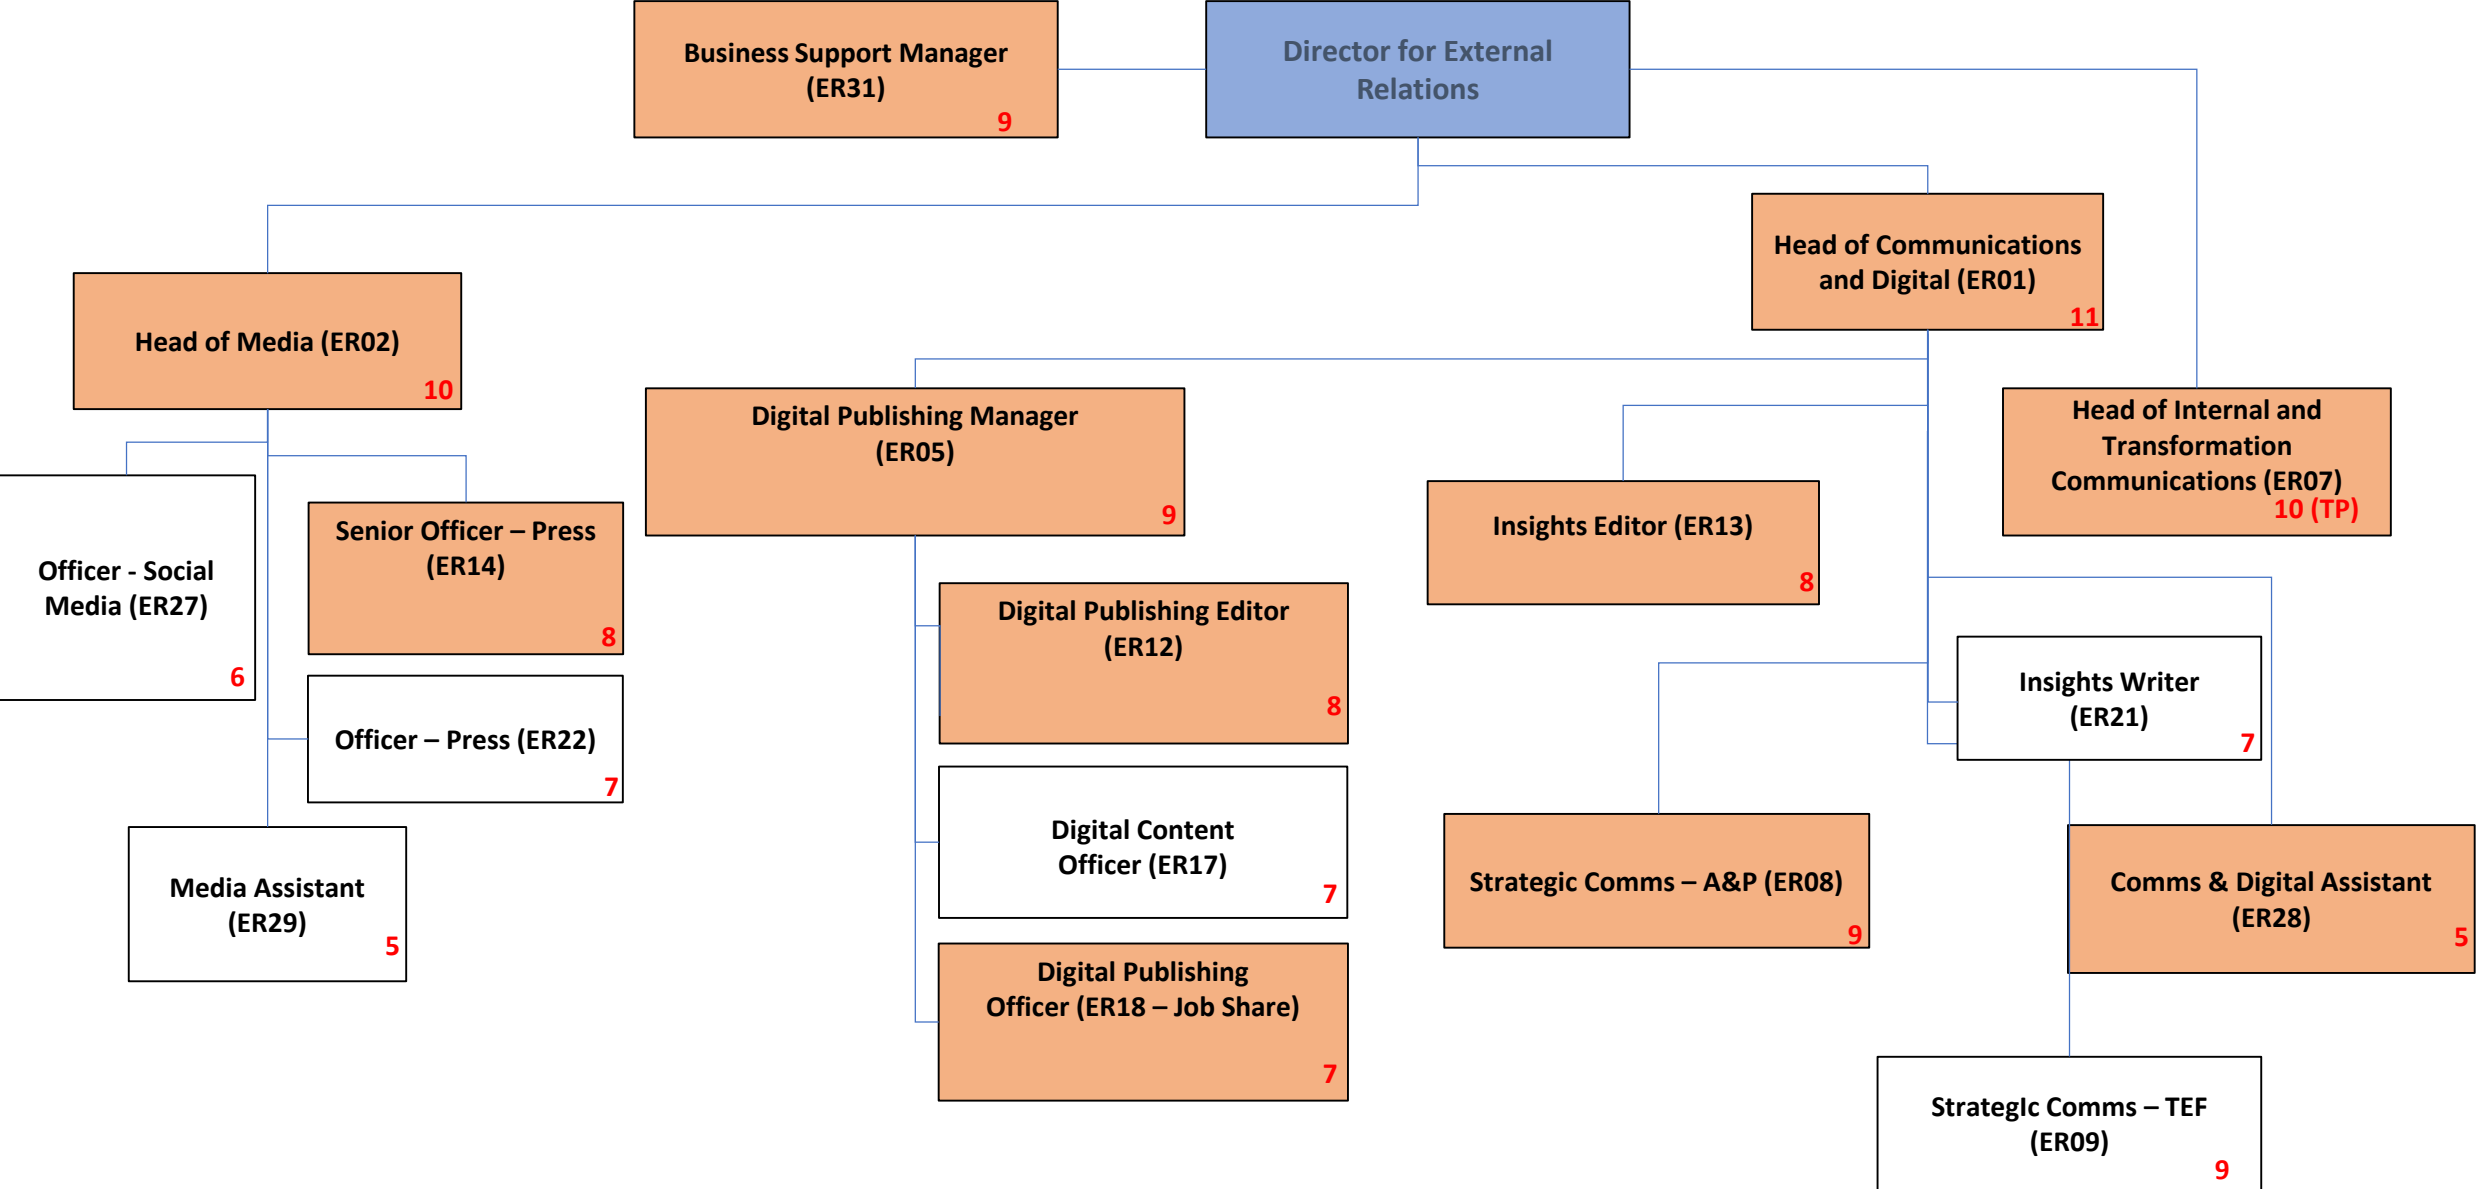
Business Support Manager (ER31)
9

Director for External Relations

Head of Communications and Digital (ER01)
11

Head of Media (ER02)
10

Digital Publishing Manager (ER05)
9

Head of Internal and Transformation Communications (ER07)
10 (TP)

Insights Editor (ER13)
8

Officer - Social Media (ER27)
6

Senior Officer – Press (ER14)
8

Digital Publishing Editor (ER12)
8

Insights Writer (ER21)
7

Officer – Press (ER22)
7

Digital Content Officer (ER17)
7

Strategic Comms – A&P (ER08)
9

Comms & Digital Assistant (ER28)
5

Media Assistant (ER29)
5

Digital Publishing Officer (ER18 – Job Share)
7

StrategIc Comms – TEF (ER09)
9